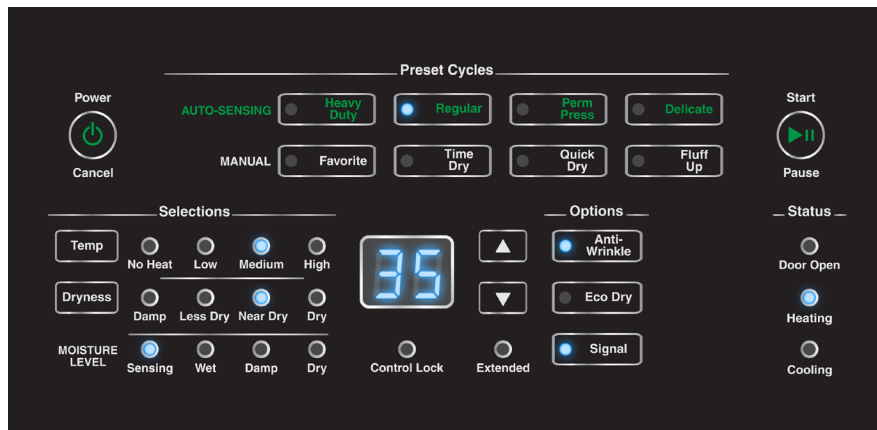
Preset Cycles

Power

Cancel

AUTO-SENSING Heavy Duty Regular Perm Press Delicate

MANUAL Favorite Time Dry Quick Dry Fluff Up

Start

Pause

Selections

Temp No Heat Low Medium High

Dryness Damp Less Dry Near Dry Dry

MOISTURE LEVEL Sensing Wet Damp Dry

35

Control Lock

▲

▼

Extended

Options

Anti-Wrinkle

Eco Dry

Signal

Status

Door Open

Heating

Cooling